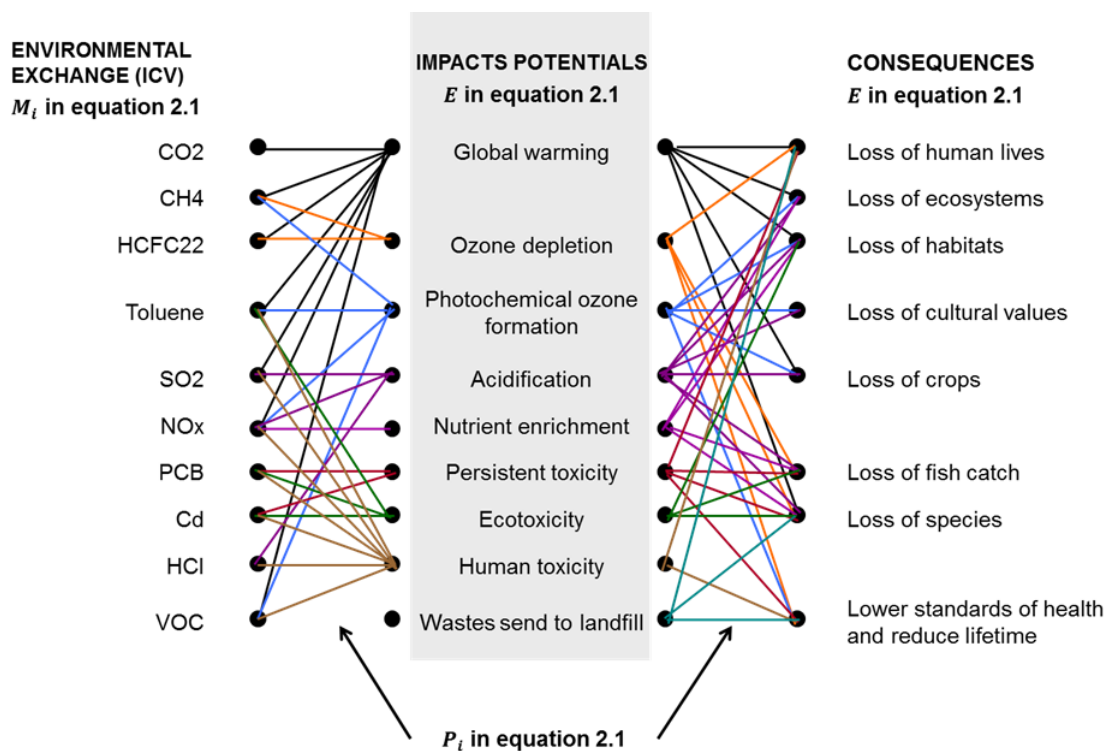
ENVIRONMENTAL EXCHANGE (ICV)
$M_i$ in equation 2.1

IMPACTS POTENTIALS
$E$ in equation 2.1

CONSEQUENCES
$E$ in equation 2.1

CO2
CH4
HCFC22
Toluene
SO2
NOx
PCB
Cd
HCl
VOC

Global warming
Ozone depletion
Photochemical ozone formation
Acidification
Nutrient enrichment
Persistent toxicity
Ecotoxicity
Human toxicity
Wastes send to landfill

Loss of human lives
Loss of ecosystems
Loss of habitats
Loss of cultural values
Loss of crops
Loss of fish catch
Loss of species
Lower standards of health and reduce lifetime

$P_i$ in equation 2.1